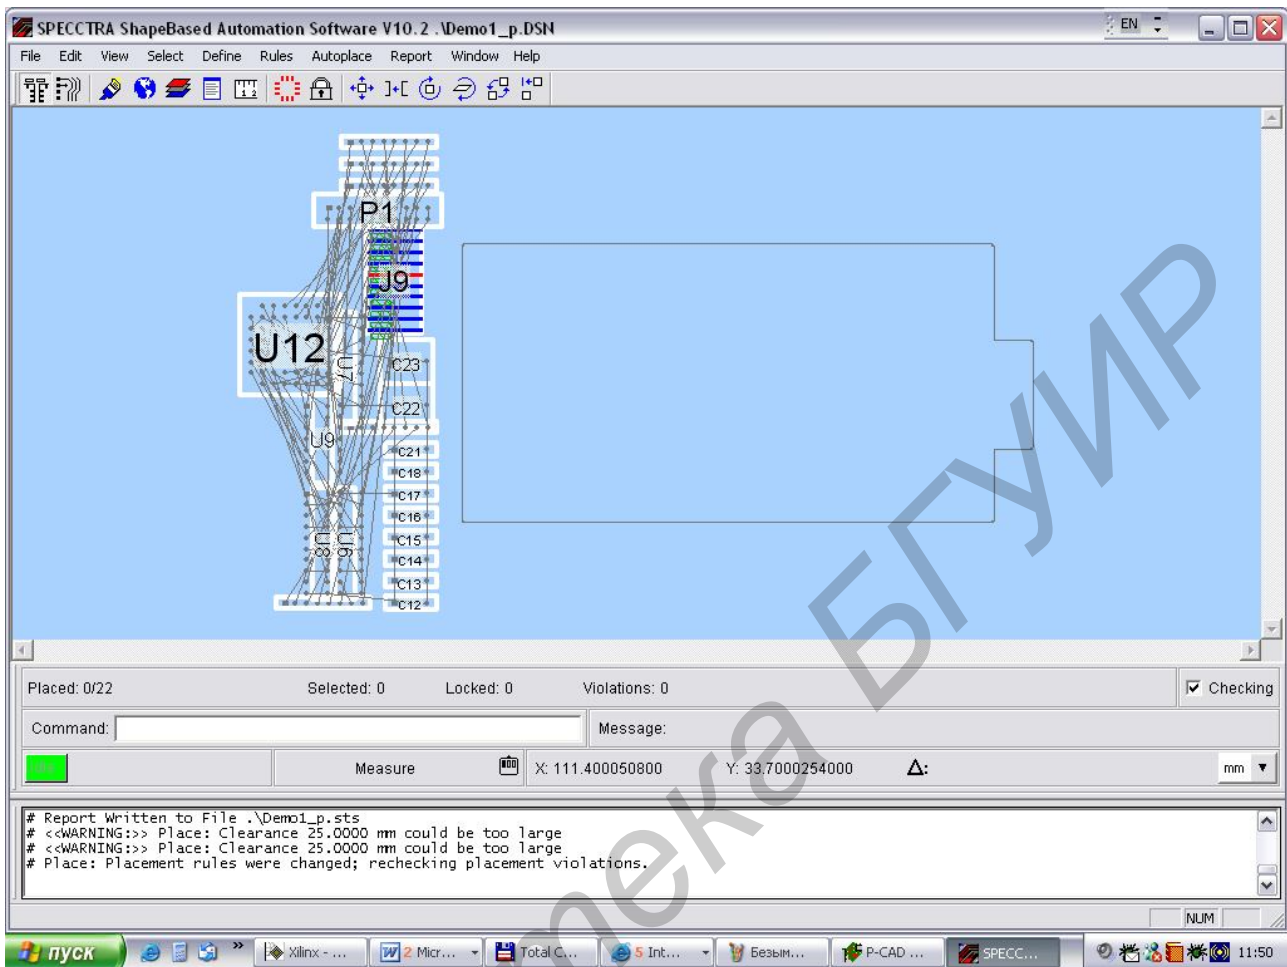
SPECCTRA ShapeBased Automation Software V10.2 .\Demo1_p.DSN

EN

File Edit View Select Define Rules Autoplace Report Window Help

P1
J9
U12
U7
C23
C22
U9
C21
C18
C17
C16
C15
C14
C13
C12
U8
U6

Placed: 0/22 Selected: 0 Locked: 0 Violations: 0 Checking

Command: Message:

Measure X: 111.400050800 Y: 33.7000254000 Δ: mm

# Report Written to File .\Demo1_p.sts
# <<WARNING:>> Place: Clearance 25.0000 mm could be too large
# <<WARNING:>> Place: Clearance 25.0000 mm could be too large
# Place: Placement rules were changed; rechecking placement violations.

NUM

пуск Xilinx - ... 2 Micr... Total C... 5 Int... Безым... P-CAD ... SPECC... 11:50

Библиотека БГУИР